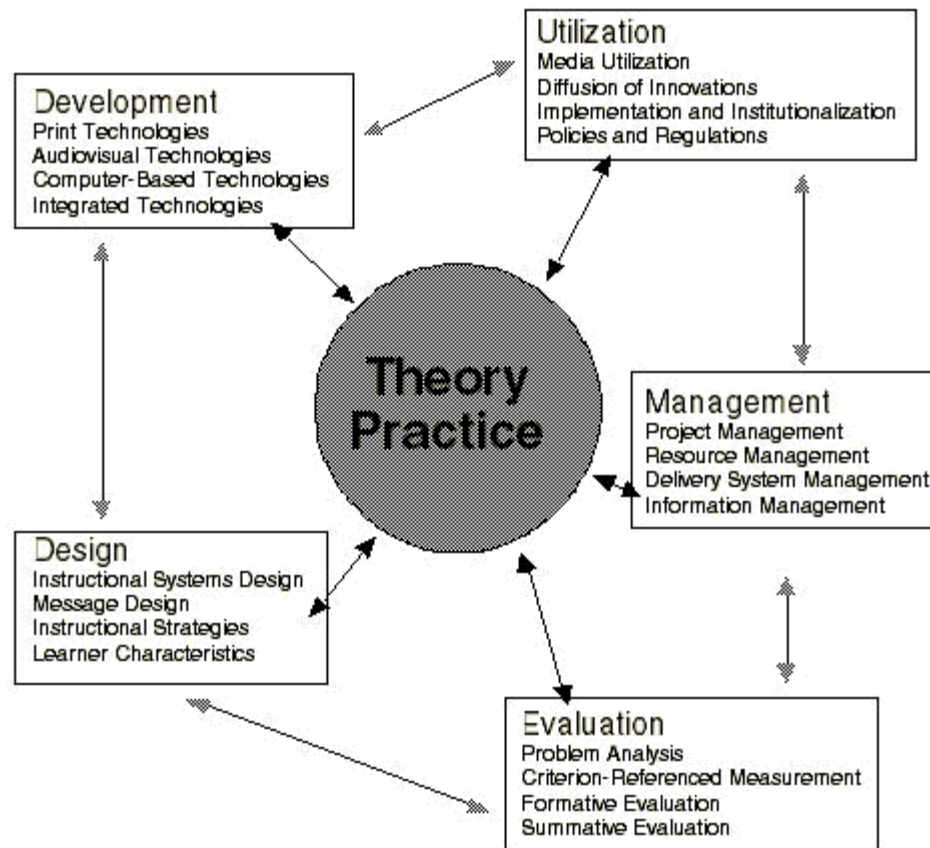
Utilization
Media Utilization
Diffusion of Innovations
Implementation and Institutionalization
Policies and Regulations

Development
Print Technologies
Audiovisual Technologies
Computer-Based Technologies
Integrated Technologies

Theory
Practice

Management
Project Management
Resource Management
Delivery System Management
Information Management

Design
Instructional Systems Design
Message Design
Instructional Strategies
Learner Characteristics

Evaluation
Problem Analysis
Criterion-Referenced Measurement
Formative Evaluation
Summative Evaluation